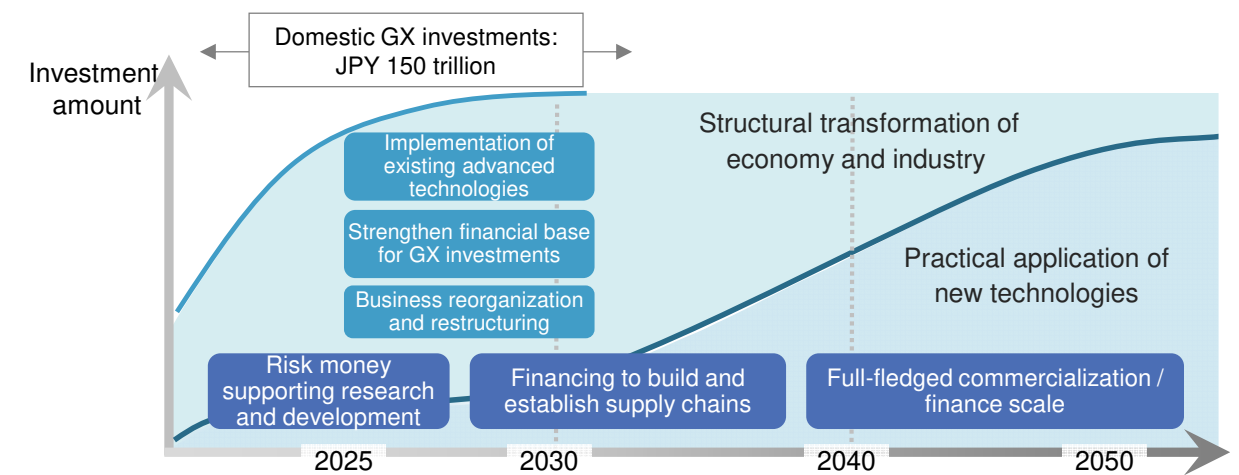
Domestic GX investments:
JPY 150 trillion

Investment amount

Structural transformation of economy and industry

Implementation of existing advanced technologies

Strengthen financial base for GX investments

Business reorganization and restructuring

Practical application of new technologies

Risk money supporting research and development

Financing to build and establish supply chains

Full-fledged commercialization / finance scale

2025

2030

2040

2050